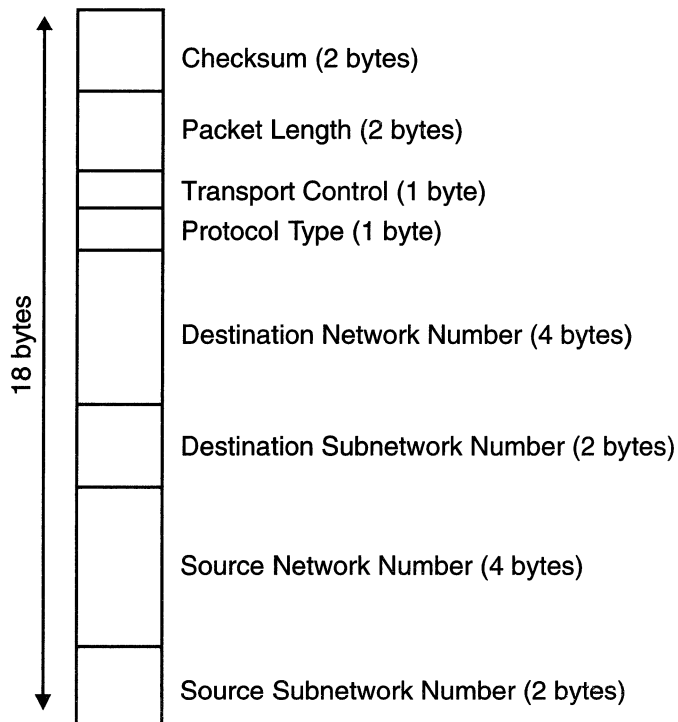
18 bytes

Checksum (2 bytes)

Packet Length (2 bytes)

Transport Control (1 byte)

Protocol Type (1 byte)

Destination Network Number (4 bytes)

Destination Subnetwork Number (2 bytes)

Source Network Number (4 bytes)

Source Subnetwork Number (2 bytes)